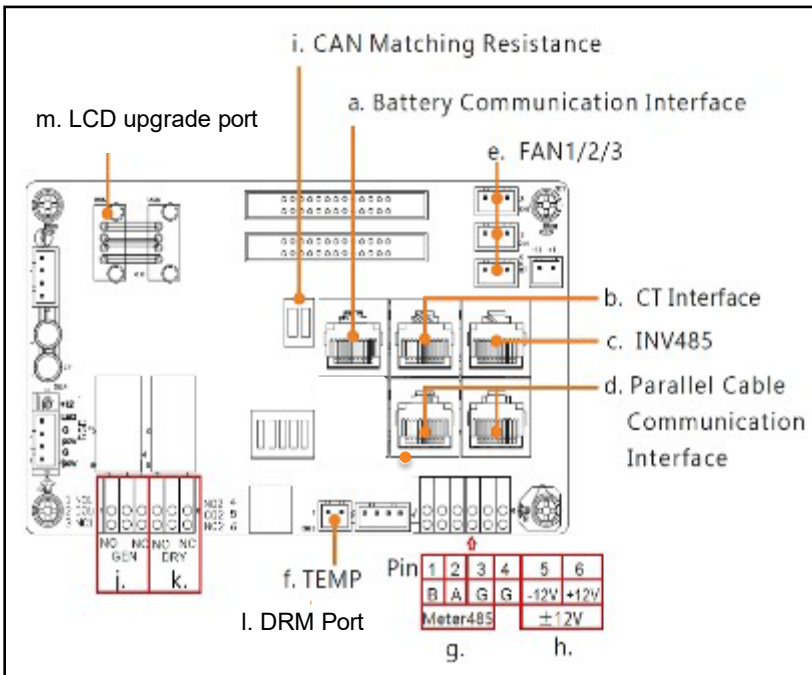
i. CAN Matching Resistance

a. Battery Communication Interface

m. LCD upgrade port

e. FAN1/2/3

b. CT Interface

c. INV485

d. Parallel Cable Communication Interface

NO GEN NC

NO DRY NC

j.

k.

f. TEMP

l. DRM Port

Pin

| 1 | 2 | 3 | 4 | 5 | 6 |
|---|---|---|---|---|---|
| B | A | G | G | -12V | +12V |
| Meter485 | | | | $\pm$12V | |

g.

h.